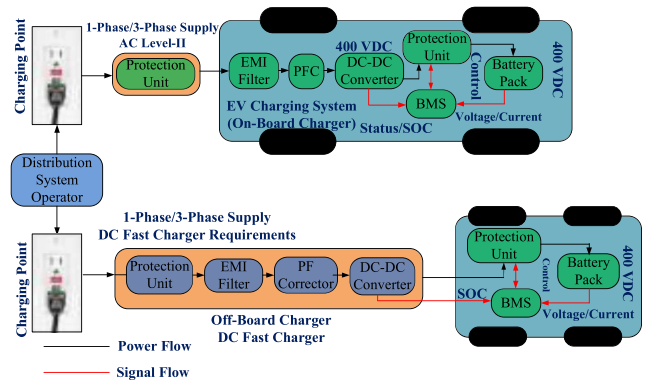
Charging Point

1-Phase/3-Phase Supply
AC Level-II

Protection Unit

400 VDC

EMI Filter

PFC

DC-DC Converter

Protection Unit

Control

Battery Pack

400 VDC

BMS

EV Charging System
(On-Board Charger)

Status/SOC

Voltage/Current

Distribution System Operator

1-Phase/3-Phase Supply
DC Fast Charger Requirements

Charging Point

Protection Unit

EMI Filter

PF Corrector

DC-DC Converter

Protection Unit

Control

Battery Pack

400 VDC

SOC

BMS

Voltage/Current

Off-Board Charger
DC Fast Charger

Power Flow

Signal Flow